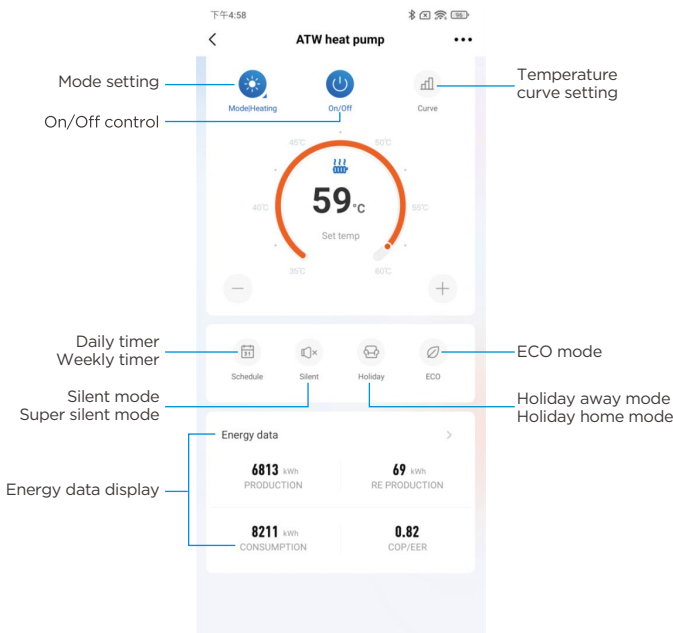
下午4:58

ATW heat pump

Mode setting

On/Off control

Temperature curve setting

Mode|Heating

On/Off

Curve

45℃

50℃

40℃

55℃

35℃

60℃

59℃

Set temp

Daily timer
Weekly timer

Schedule

Silent

Holiday

ECO

ECO mode

Silent mode
Super silent mode

Holiday away mode
Holiday home mode

Energy data display

Energy data

6813 kWh
PRODUCTION

69 kWh
RE PRODUCTION

8211 kWh
CONSUMPTION

0.82
COP/EER